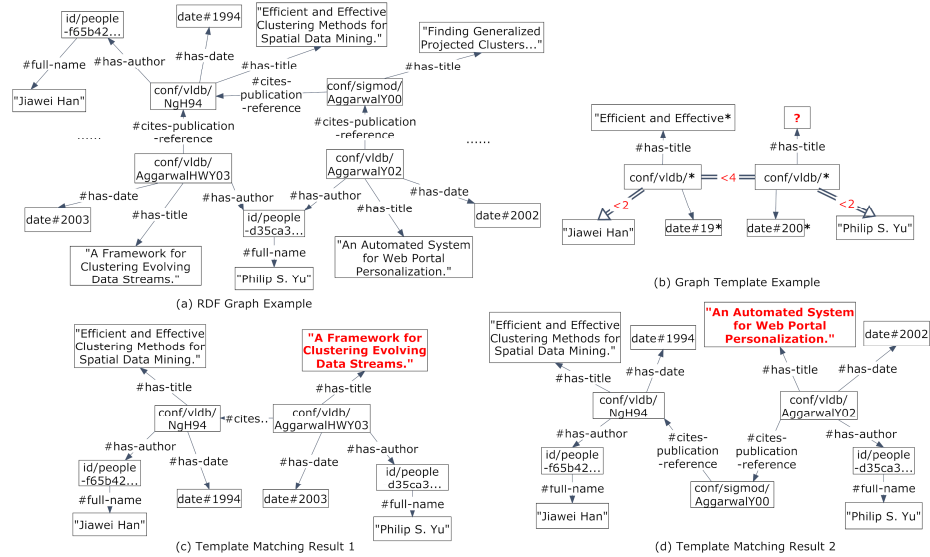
id/people -f65b42...

date#1994

"Efficient and Effective Clustering Methods for Spatial Data Mining."

"Finding Generalized Projected Clusters..."

#full-name

#has-author

#has-date

#has-title

#has-title

"Jiawei Han"

conf/vldb/ NgH94

#cites- publication -reference

conf/sigmod/ AggarwalY00

......

#cites-publication -reference

#cites-publication -reference

......

conf/vldb/ AggarwalHWY03

conf/vldb/ AggarwalY02

#has-date

#has-author

#has-author

#has-date

date#2003

#has-title

id/people -d35ca3...

#has-title

date#2002

#full-name

"An Automated System for Web Portal Personalization."

"A Framework for Clustering Evolving Data Streams."

"Philip S. Yu"

(a) RDF Graph Example

"Efficient and Effective*

?

#has-title

#has-title

conf/vldb/*

<4

conf/vldb/*

<2

<2

"Jiawei Han"

date#19*

date#200*

"Philip S. Yu"

(b) Graph Template Example

"Efficient and Effective Clustering Methods for Spatial Data Mining."

"A Framework for Clustering Evolving Data Streams."

#has-title

#has-title

conf/vldb/ NgH94

#cites..

conf/vldb/ AggarwalHWY03

#has-author

#has-date

#has-date

#has-author

id/people -f65b42...

id/people d35ca3...

#full-name

date#1994

date#2003

#full-name

"Jiawei Han"

"Philip S. Yu"

(c) Template Matching Result 1

"Efficient and Effective Clustering Methods for Spatial Data Mining."

date#1994

"An Automated System for Web Portal Personalization."

date#2002

#has-title

#has-date

#has-title

#has-date

conf/vldb/ NgH94

conf/vldb/ AggarwalY02

#has-author

#cites- publication -reference

#cites- publication -reference

#has-author

id/people -f65b42...

id/people -d35ca3...

conf/sigmod/ AggarwalY00

#full-name

#full-name

"Jiawei Han"

"Philip S. Yu"

(d) Template Matching Result 2